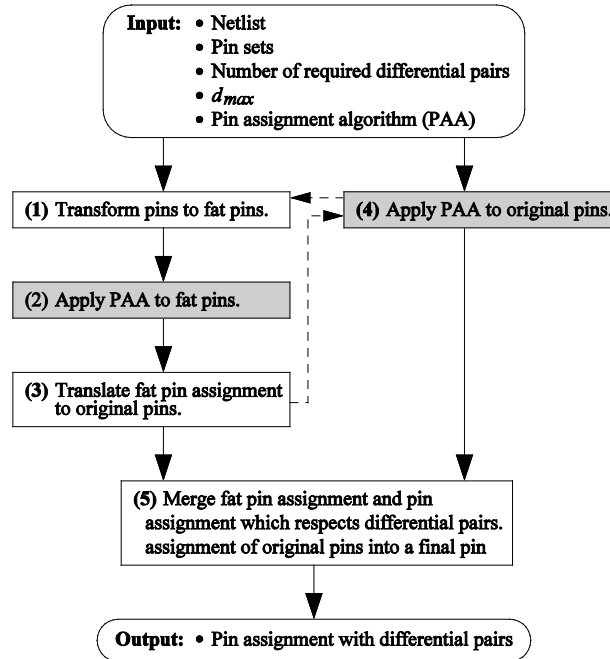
**Input:**
• Netlist
• Pin sets
• Number of required differential pairs
• $d_{max}$
• Pin assignment algorithm (PAA)

**(1)** Transform pins to fat pins.

**(4)** Apply PAA to original pins.

(2) Apply PAA to fat pins.

**(3)** Translate fat pin assignment to original pins.

**(5)** Merge fat pin assignment and pin assignment which respects differential pairs. assignment of original pins into a final pin

**Output:** • Pin assignment with differential pairs